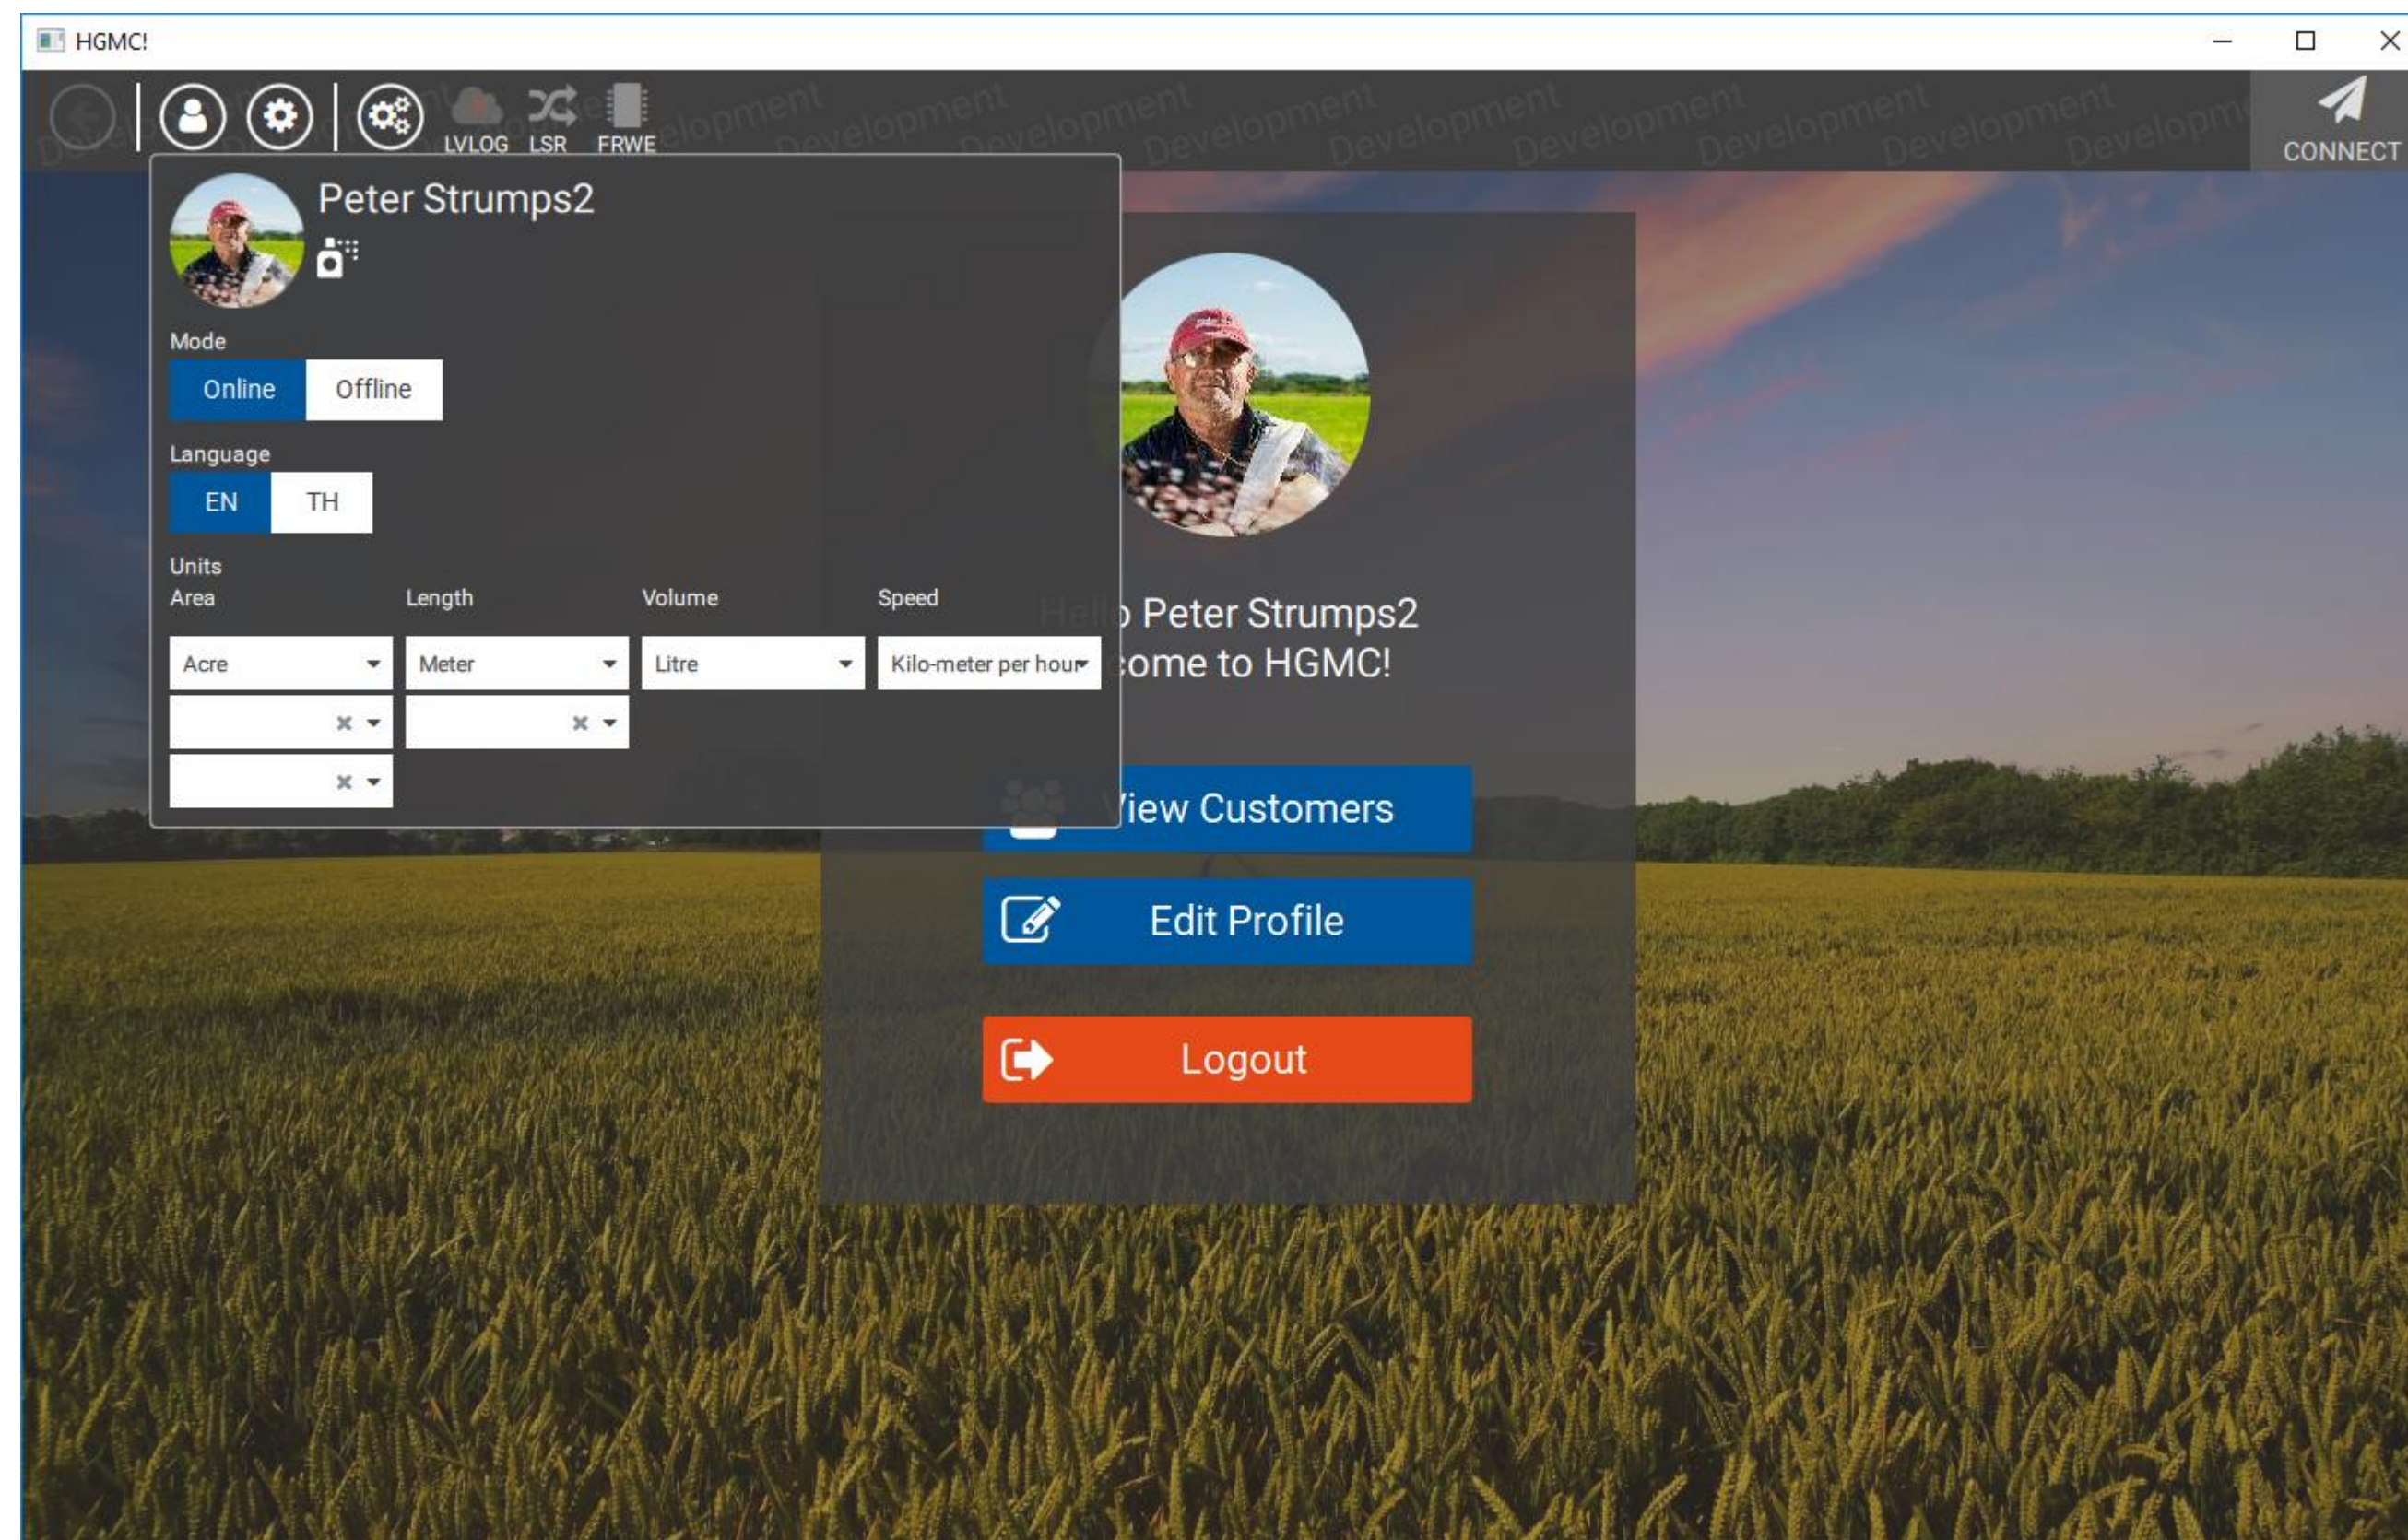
HGMC!

LVLOG LSR FRWE

Development Development Development Development Development Development Development Development Development

CONNECT

Peter Strumps2

Mode

Online Offline

Language

EN TH

Units

Area Length Volume Speed

Acre Meter Litre Kilo-meter per hour

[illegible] Peter Strumps2
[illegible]ome to HGMC!

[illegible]iew Customers

Edit Profile

Logout